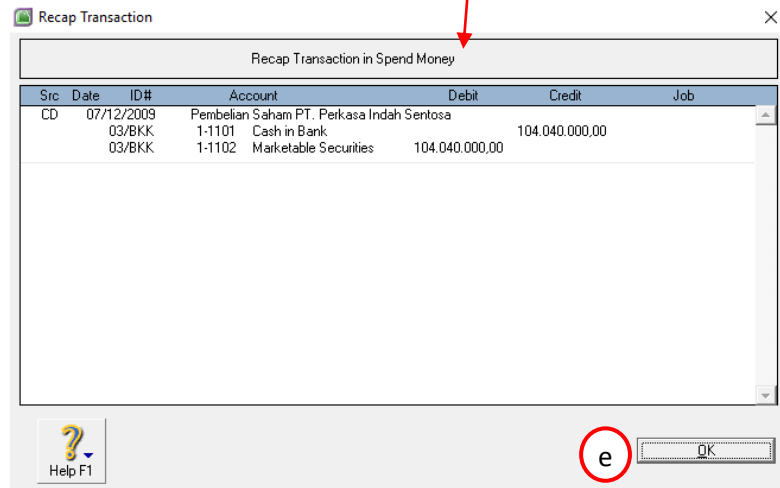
Recap Transaction

Recap Transaction in Spend Money

| Src | Date | ID# | Account | | Debit | Credit | Job |
|---|---|---|---|---|---|---|---|
| CD | 07/12/2009 | | Pembelian Saham PT. Perkasa Indah Sentosa | | | | |
| | | 03/BKK | 1-1101 | Cash in Bank | | 104.040.000,00 | |
| | | 03/BKK | 1-1102 | Marketable Securities | 104.040.000,00 | | |

Help F1

e

OK